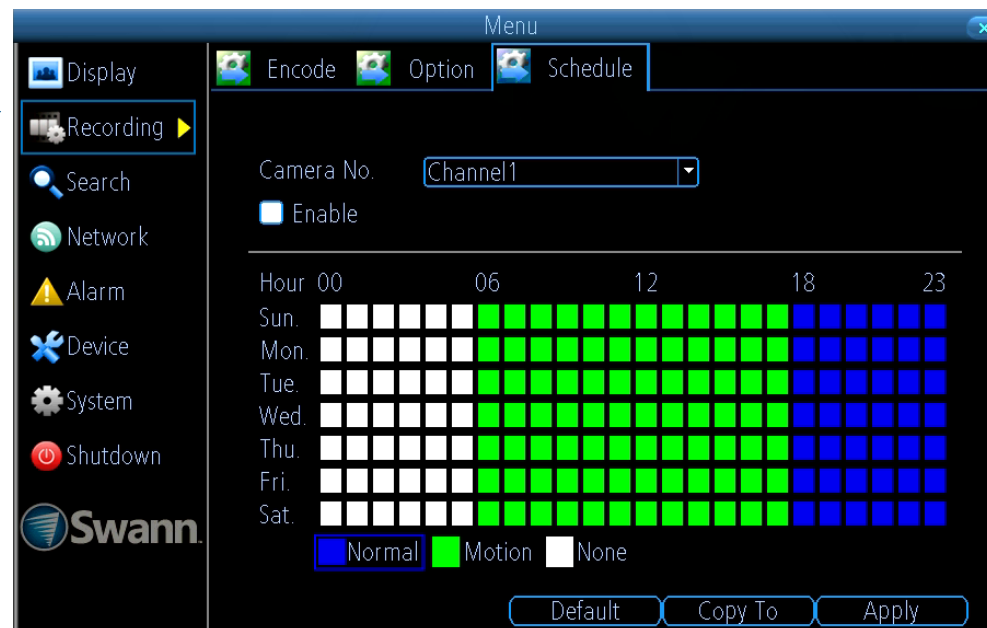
Menu

Display
Recording
Search
Network
Alarm
Device
System
Shutdown
Swann

Encode Option Schedule

Camera No. Channel1
Enable

Hour 00 06 12 18 23
Sun.
Mon.
Tue.
Wed.
Thu.
Fri.
Sat.

Normal Motion None

Default Copy To Apply